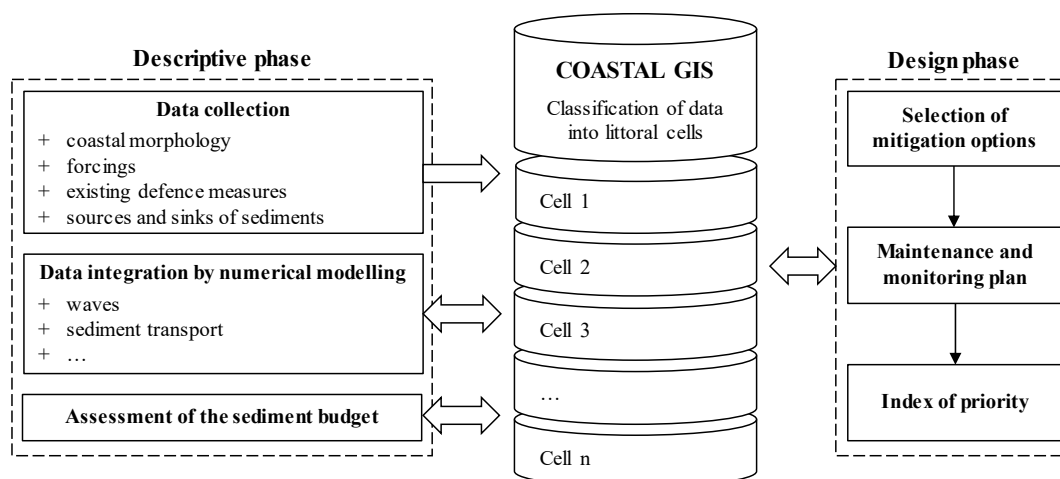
Descriptive phase

Data collection
+ coastal morphology
+ forcings
+ existing defence measures
+ sources and sinks of sediments

Data integration by numerical modelling
+ waves
+ sediment transport
+ …

Assessment of the sediment budget

COASTAL GIS
Classification of data into littoral cells

Cell 1
Cell 2
Cell 3
…
Cell n

Design phase

Selection of mitigation options

Maintenance and monitoring plan

Index of priority